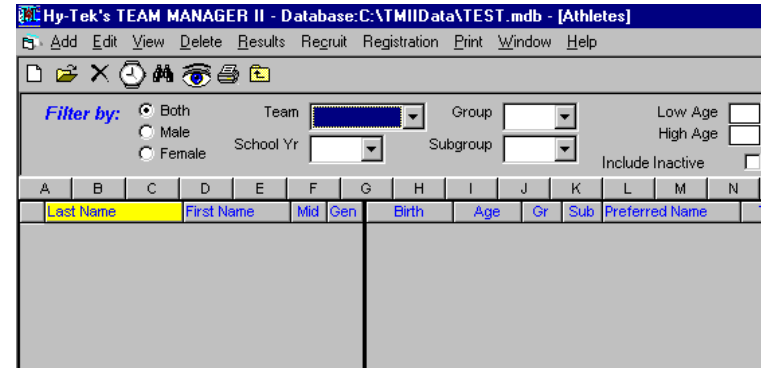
Hy-Tek's TEAM MANAGER II - Database:C:\TMIIData\TEST.mdb - [Athletes]

Add Edit View Delete Results Recruit Registration Print Window Help

Filter by: Both Male Female

Team

School Yr

Group

Subgroup

Low Age

High Age

Include Inactive

| A | B | C | D | E | F | G | H | I | J | K | L | M | N |
|---|---|---|---|---|---|---|---|---|---|---|---|---|---|

| Last Name | First Name | Mid | Gen | Birth | Age | Gr | Sub | Preferred Name |
|---|---|---|---|---|---|---|---|---|